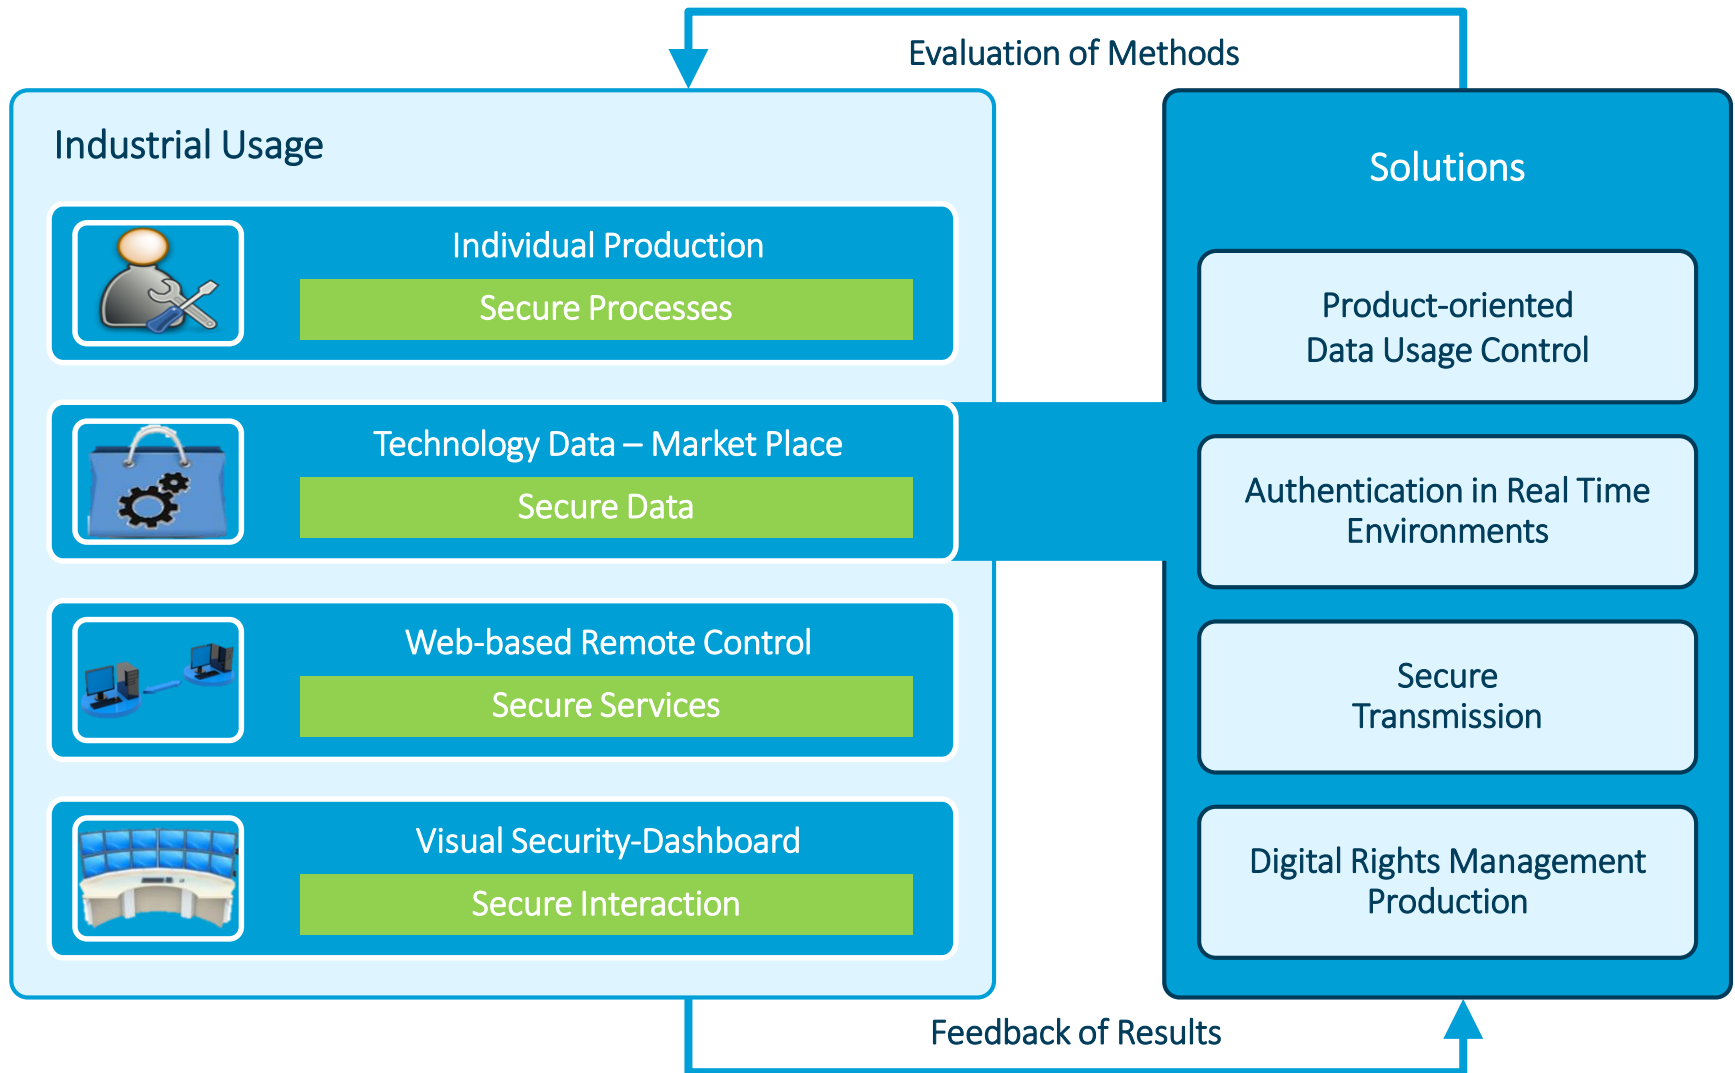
Evaluation of Methods

Industrial Usage

Individual Production

Secure Processes

Technology Data – Market Place

Secure Data

Web-based Remote Control

Secure Services

Visual Security-Dashboard

Secure Interaction

Solutions

Product-oriented Data Usage Control

Authentication in Real Time Environments

Secure Transmission

Digital Rights Management Production

Feedback of Results